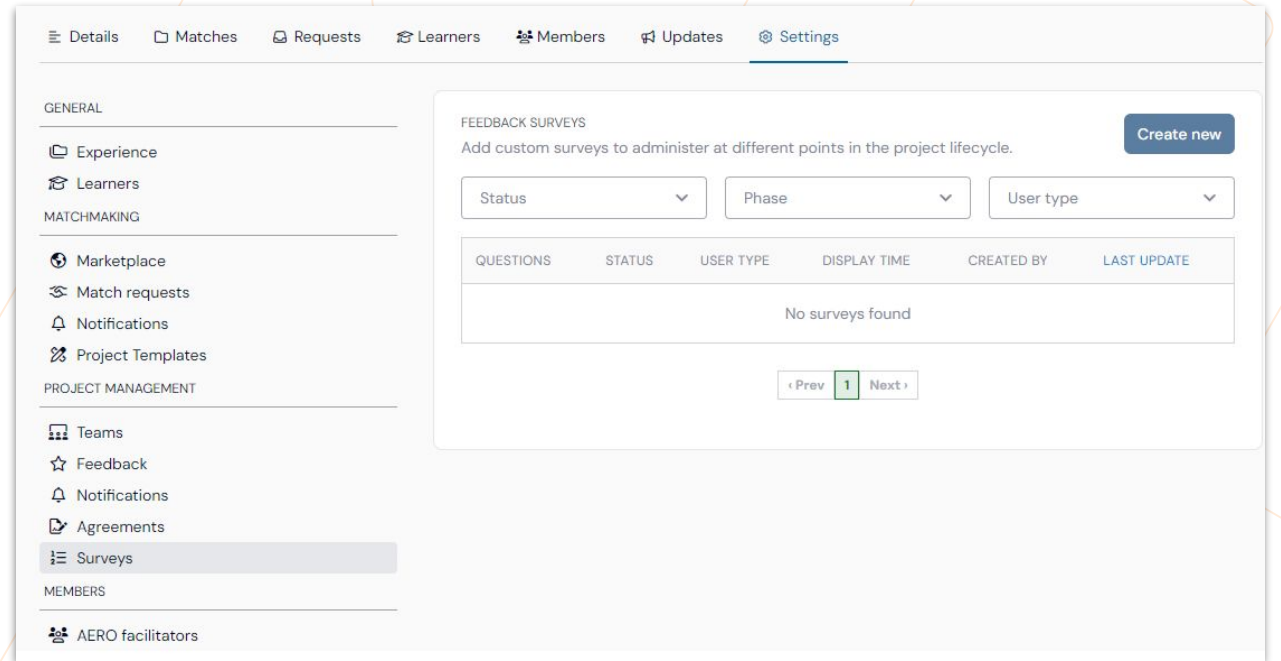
Details Matches Requests Learners Members Updates Settings

GENERAL

Experience

Learners

MATCHMAKING

Marketplace

Match requests

Notifications

Project Templates

PROJECT MANAGEMENT

Teams

Feedback

Notifications

Agreements

Surveys

MEMBERS

AERO facilitators

FEEDBACK SURVEYS

Add custom surveys to administer at different points in the project lifecycle.

Create new

Status

Phase

User type

| QUESTIONS | STATUS | USER TYPE | DISPLAY TIME | CREATED BY | LAST UPDATE |
|---|---|---|---|---|---|
| No surveys found | | | | | |

‹ Prev 1 Next ›